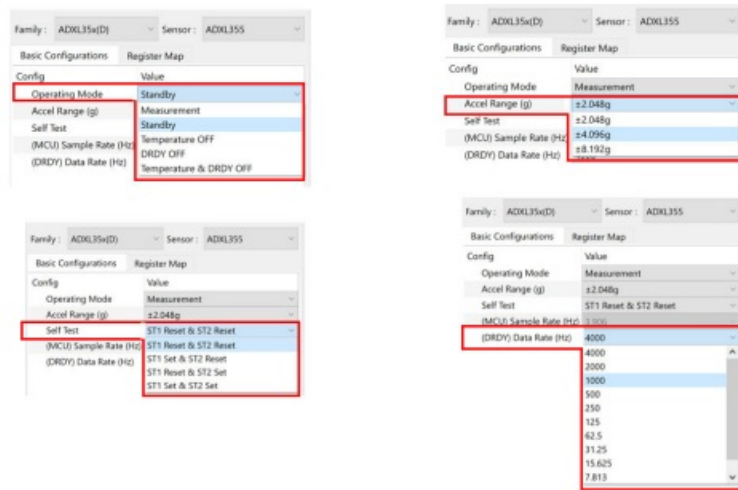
Family : ADXL35x(D) Sensor : ADXL355

Basic Configurations Register Map

| Config | Value |
|---|---|
| Operating Mode | Standby |
| Accel Range (g) | Measurement |
| Self Test | Standby |
| (MCU) Sample Rate (Hz) | Temperature OFF |
| (DRDY) Data Rate (Hz) | DRDY OFF |
| | Temperature & DRDY OFF |

Family : ADXL35x(D) Sensor : ADXL355

Basic Configurations Register Map

| Config | Value |
|---|---|
| Operating Mode | Measurement |
| Accel Range (g) | ±2.048g |
| Self Test | ±2.048g |
| (MCU) Sample Rate (Hz) | ±4.096g |
| (DRDY) Data Rate (Hz) | ±8.192g |

Family : ADXL35x(D) Sensor : ADXL355

Basic Configurations Register Map

| Config | Value |
|---|---|
| Operating Mode | Measurement |
| Accel Range (g) | ±2.048g |
| Self Test | ST1 Reset & ST2 Reset |
| (MCU) Sample Rate (Hz) | ST1 Reset & ST2 Reset |
| (DRDY) Data Rate (Hz) | ST1 Set & ST2 Reset |
| | ST1 Reset & ST2 Set |
| | ST1 Set & ST2 Set |

Family : ADXL35x(D) Sensor : ADXL355

Basic Configurations Register Map

| Config | Value |
|---|---|
| Operating Mode | Measurement |
| Accel Range (g) | ±2.048g |
| Self Test | ST1 Reset & ST2 Reset |
| (MCU) Sample Rate (Hz) | 3900 |
| (DRDY) Data Rate (Hz) | 4000 |
| | 4000 |
| | 2000 |
| | 1000 |
| | 500 |
| | 250 |
| | 125 |
| | 62.5 |
| | 31.25 |
| | 15.625 |
| | 7.813 |